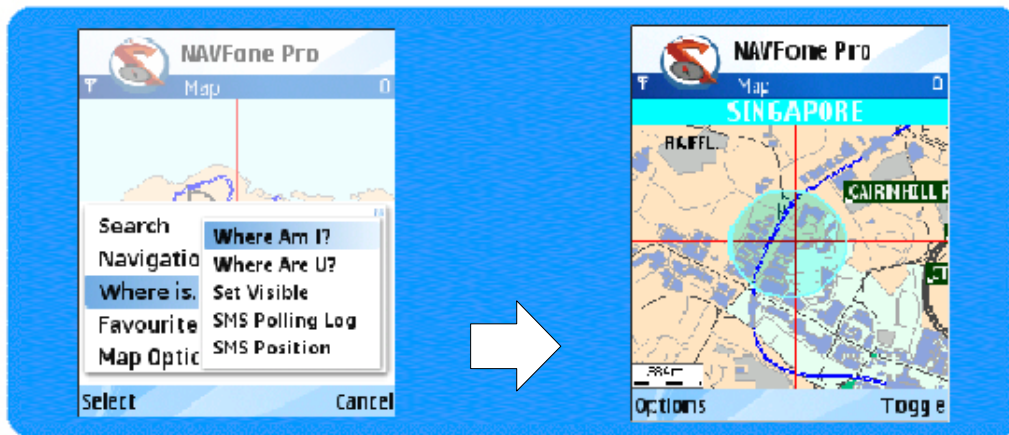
NAVFone Pro
Map
0
Search
Navigatio
Where is.
Favourite
Map Optic
Where Am I?
Where Are U?
Set Visible
SMS Polling Log
SMS Position
Select
Cancel

NAVFone Pro
Map
0
SINGAPORE
RAFFL
CAIRNHILL R
Options
Toggle